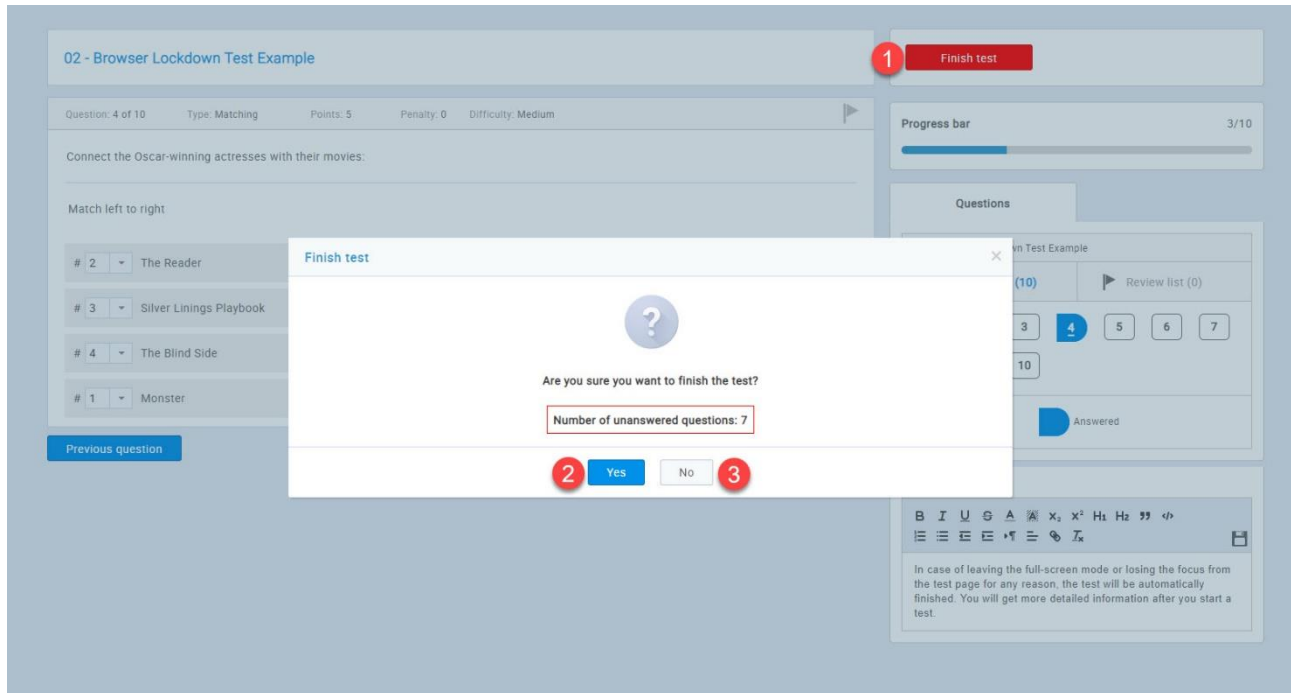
02 - Browser Lockdown Test Example

1 Finish test

Question: 4 of 10 Type: Matching Points: 5 Penalty: 0 Difficulty: Medium

Connect the Oscar-winning actresses with their movies:

Match left to right

# 2 The Reader

# 3 Silver Linings Playbook

# 4 The Blind Side

# 1 Monster

Previous question

Progress bar 3/10

Questions

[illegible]wn Test Example

(10) Review list (0)

3 4 5 6 7

10

Answered

Finish test

?

Are you sure you want to finish the test?

Number of unanswered questions: 7

2 Yes No 3

B I U S A X₂ X² H₁ H₂ ”

In case of leaving the full-screen mode or losing the focus from the test page for any reason, the test will be automatically finished. You will get more detailed information after you start a test.